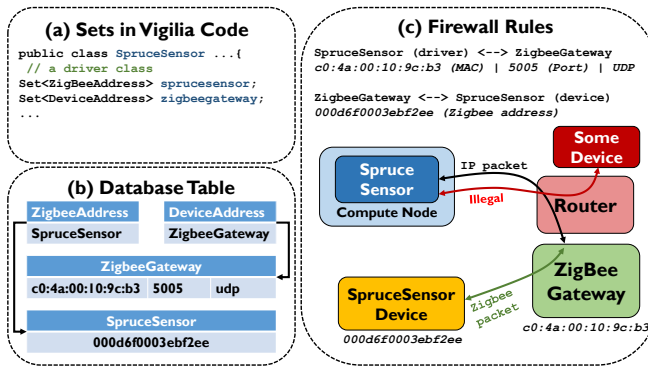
(a) Sets in Vigilia Code

public class SpruceSensor ...{
// a driver class
Set<ZigBeeAddress> sprucesensor;
Set<DeviceAddress> zigbeegateway;
...

(b) Database Table

| ZigbeeAddress |
|---|
| SpruceSensor |

| DeviceAddress |
|---|
| ZigbeeGateway |

| ZigbeeGateway | | |
|---|---|---|
| c0:4a:00:10:9c:b3 | 5005 | udp |

| SpruceSensor |
|---|
| 000d6f0003ebf2ee |

(c) Firewall Rules

SpruceSensor (driver) <--> ZigbeeGateway
c0:4a:00:10:9c:b3 (MAC) | 5005 (Port) | UDP

ZigbeeGateway <--> SpruceSensor (device)
000d6f0003ebf2ee (Zigbee address)

Spruce Sensor
Compute Node
IP packet
Illegal
Some Device
Router
ZigBee Gateway
c0:4a:00:10:9c:b3
Zigbee packet
SpruceSensor Device
000d6f0003ebf2ee